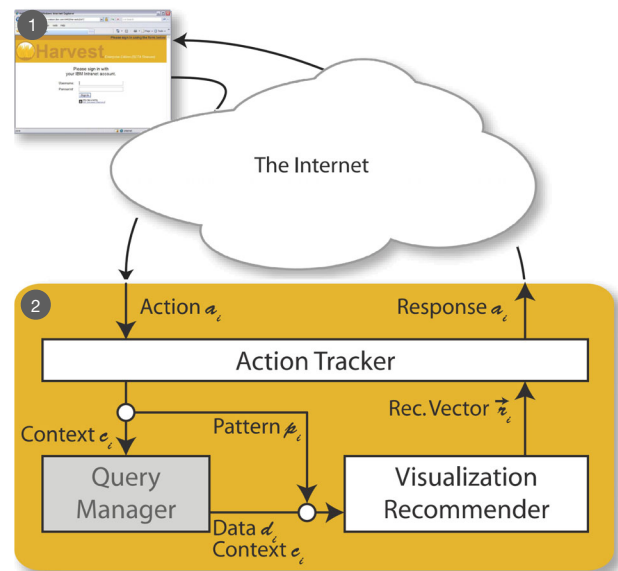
1

Harvest

Please sign in with your IBM Intranet account.

Username

Password

The Internet

2

Action $a_i$

Response $a_i$

Action Tracker

Rec. Vector $\vec{r}_i$

Context $c_i$

Pattern $p_i$

Query Manager

Visualization Recommender

Data $d_i$
Context $c_i$